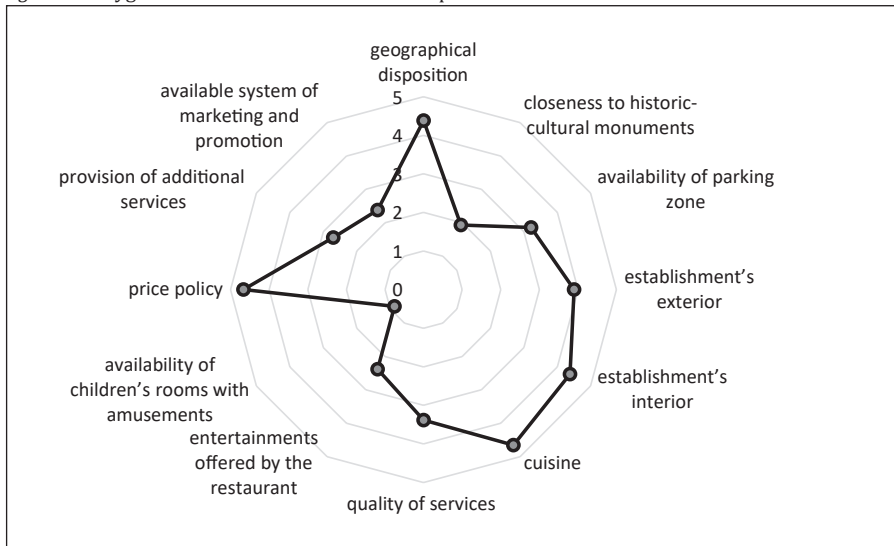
geographical disposition

closeness to historic-cultural monuments

availability of parking zone

establishment's exterior

establishment's interior

cuisine

quality of services

entertainments offered by the restaurant

availability of children's rooms with amusements

price policy

provision of additional services

available system of marketing and promotion

5

4

3

2

1

0